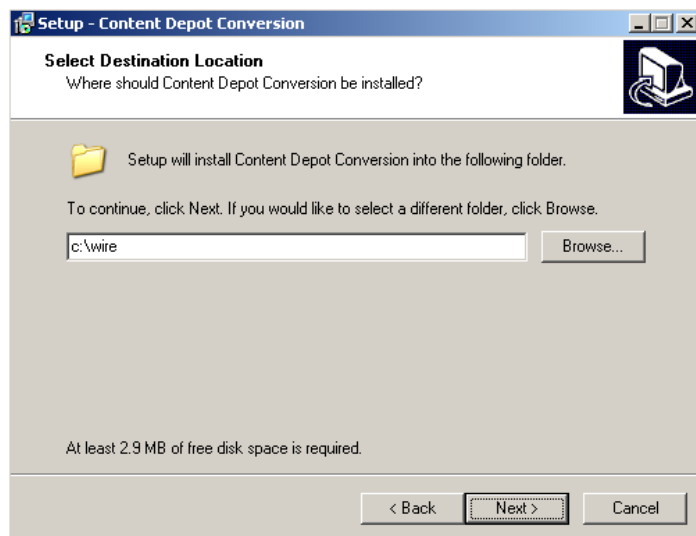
Setup - Content Depot Conversion

Select Destination Location
Where should Content Depot Conversion be installed?

Setup will install Content Depot Conversion into the following folder.

To continue, click Next. If you would like to select a different folder, click Browse.

c:\wire

Browse...

At least 2.9 MB of free disk space is required.

< Back
Next >
Cancel